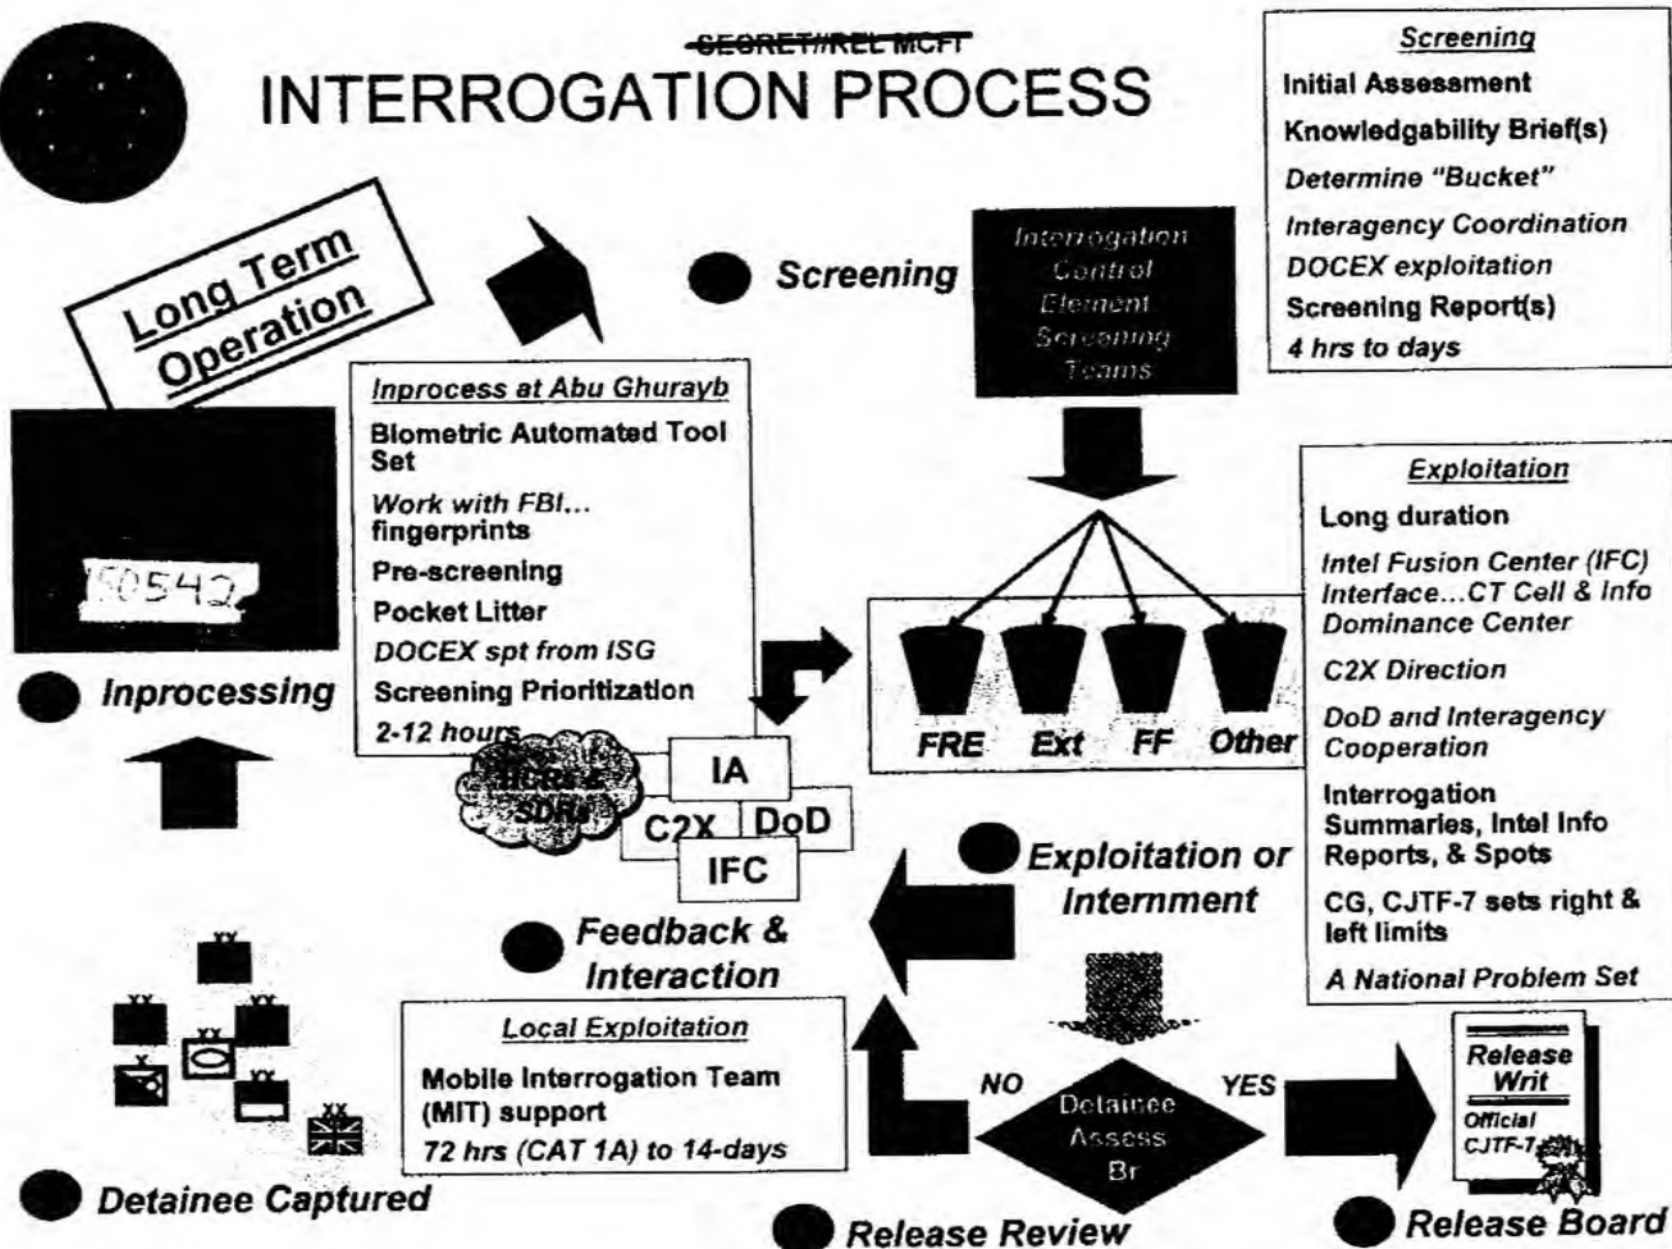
SECRET//REL MCFI
INTERROGATION PROCESS

Long Term Operation

Screening

Interrogation Control Element Screening Teams

Screening
Initial Assessment
Knowledgability Brief(s)
Determine "Bucket"
Interagency Coordination
DOCEX exploitation
Screening Report(s)
4 hrs to days

Inprocess at Abu Ghurayb
Biometric Automated Tool Set
Work with FBI... fingerprints
Pre-screening
Pocket Litter
DOCEX spt from ISG
Screening Prioritization
2-12 hours

50542

Inprocessing

FRE Ext FF Other

Exploitation
Long duration
Intel Fusion Center (IFC) Interface...CT Cell & Info Dominance Center
C2X Direction
DoD and Interagency Cooperation
Interrogation Summaries, Intel Info Reports, & Spots
CG, CJTF-7 sets right & left limits
A National Problem Set

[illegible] SDRs
IA
C2X
DoD
IFC

Exploitation or Internment

Feedback & Interaction

Local Exploitation
Mobile Interrogation Team (MIT) support
72 hrs (CAT 1A) to 14-days

NO
Detainee Assess Br
YES

Release Writ
Official CJTF-7

Detainee Captured

Release Review

Release Board